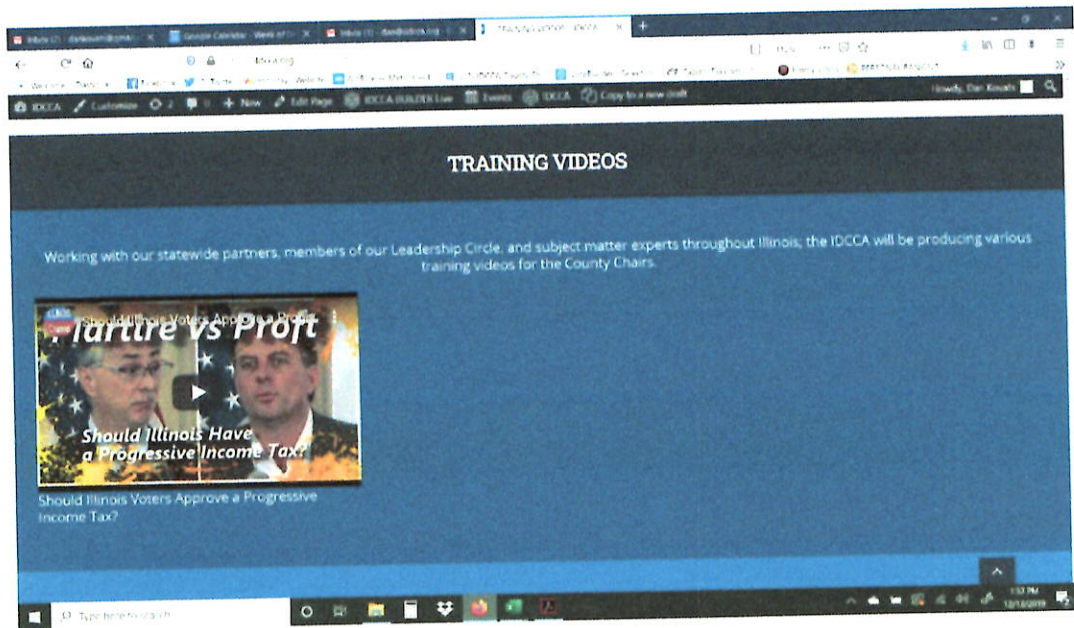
Inbox (1) - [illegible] | Google Calendar - Week of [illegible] | Inbox (1) - dan@idcca.org | TRAINING VIDEOS - IDCCA

idcca.org

IDCCA Customize 2 0 + New Edit Page IDCCA BUILDER Live Events IDCCA Copy to a new draft Howdy, Dan Kovats

TRAINING VIDEOS

Working with our statewide partners, members of our Leadership Circle, and subject matter experts throughout Illinois, the IDCCA will be producing various training videos for the County Chairs.

Should Illinois Voters Approve a Progre...

Martire vs Proft

Should Illinois Have a Progressive Income Tax?

Should Illinois Voters Approve a Progressive Income Tax?

Type here to search

1:53 PM
12/13/2019